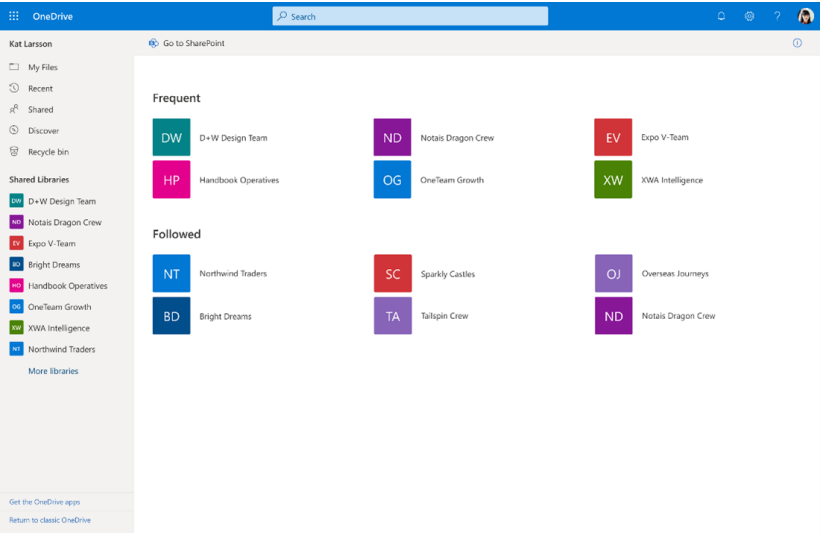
OneDrive

Search

?

Kat Larsson

My Files

Recent

Shared

Discover

Recycle bin

Shared Libraries

DW D+W Design Team

ND Notais Dragon Crew

EV Expo V-Team

BD Bright Dreams

HO Handbook Operatives

OG OneTeam Growth

XW XWA Intelligence

NT Northwind Traders

More libraries

Get the OneDrive apps

Return to classic OneDrive

Go to SharePoint

Frequent

DW D+W Design Team

ND Notais Dragon Crew

EV Expo V-Team

HP Handbook Operatives

OG OneTeam Growth

XW XWA Intelligence

Followed

NT Northwind Traders

SC Sparkly Castles

OJ Overseas Journeys

BD Bright Dreams

TA Tailspin Crew

ND Notais Dragon Crew